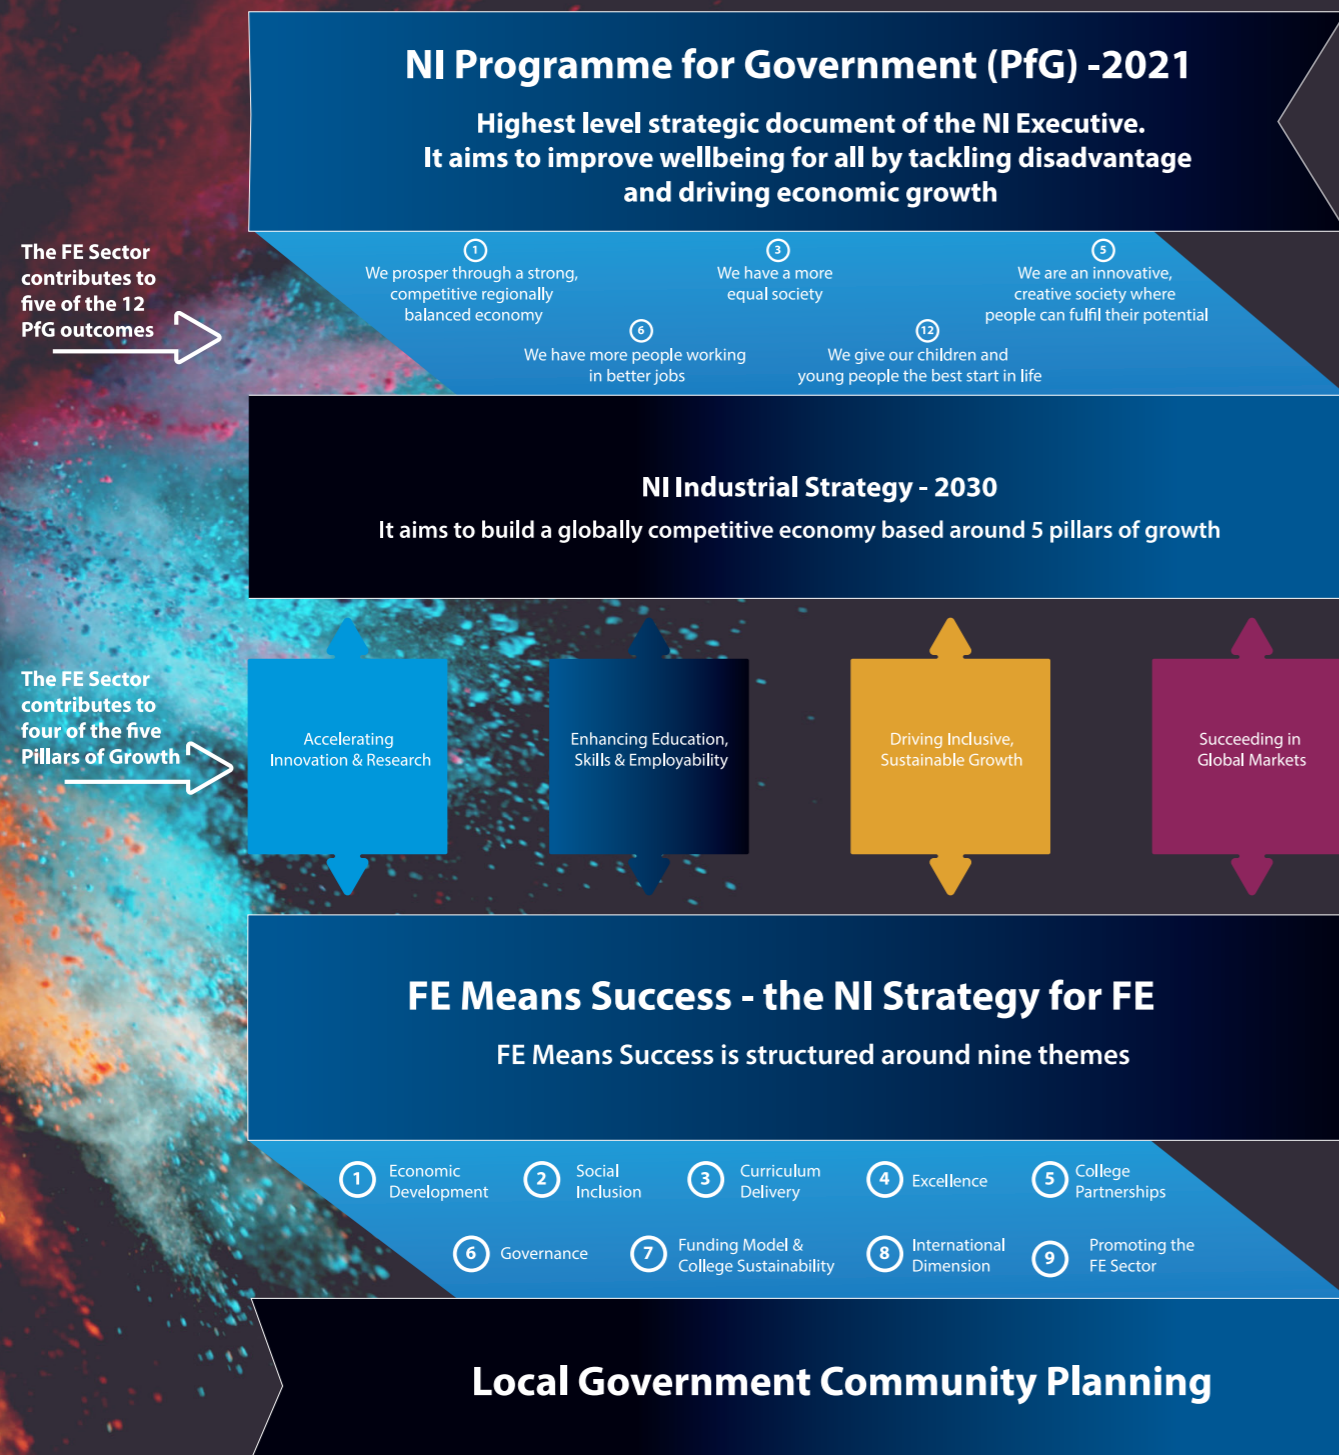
NI Programme for Government (PfG) -2021

Highest level strategic document of the NI Executive. It aims to improve wellbeing for all by tackling disadvantage and driving economic growth

The FE Sector contributes to five of the 12 PfG outcomes

1 We prosper through a strong, competitive regionally balanced economy

3 We have a more equal society

5 We are an innovative, creative society where people can fulfil their potential

6 We have more people working in better jobs

12 We give our children and young people the best start in life

NI Industrial Strategy - 2030

It aims to build a globally competitive economy based around 5 pillars of growth

The FE Sector contributes to four of the five Pillars of Growth

Accelerating Innovation & Research

Enhancing Education, Skills & Employability

Driving Inclusive, Sustainable Growth

Succeeding in Global Markets

FE Means Success - the NI Strategy for FE

FE Means Success is structured around nine themes

1 Economic Development

2 Social Inclusion

3 Curriculum Delivery

4 Excellence

5 College Partnerships

6 Governance

7 Funding Model & College Sustainability

8 International Dimension

9 Promoting the FE Sector

Local Government Community Planning